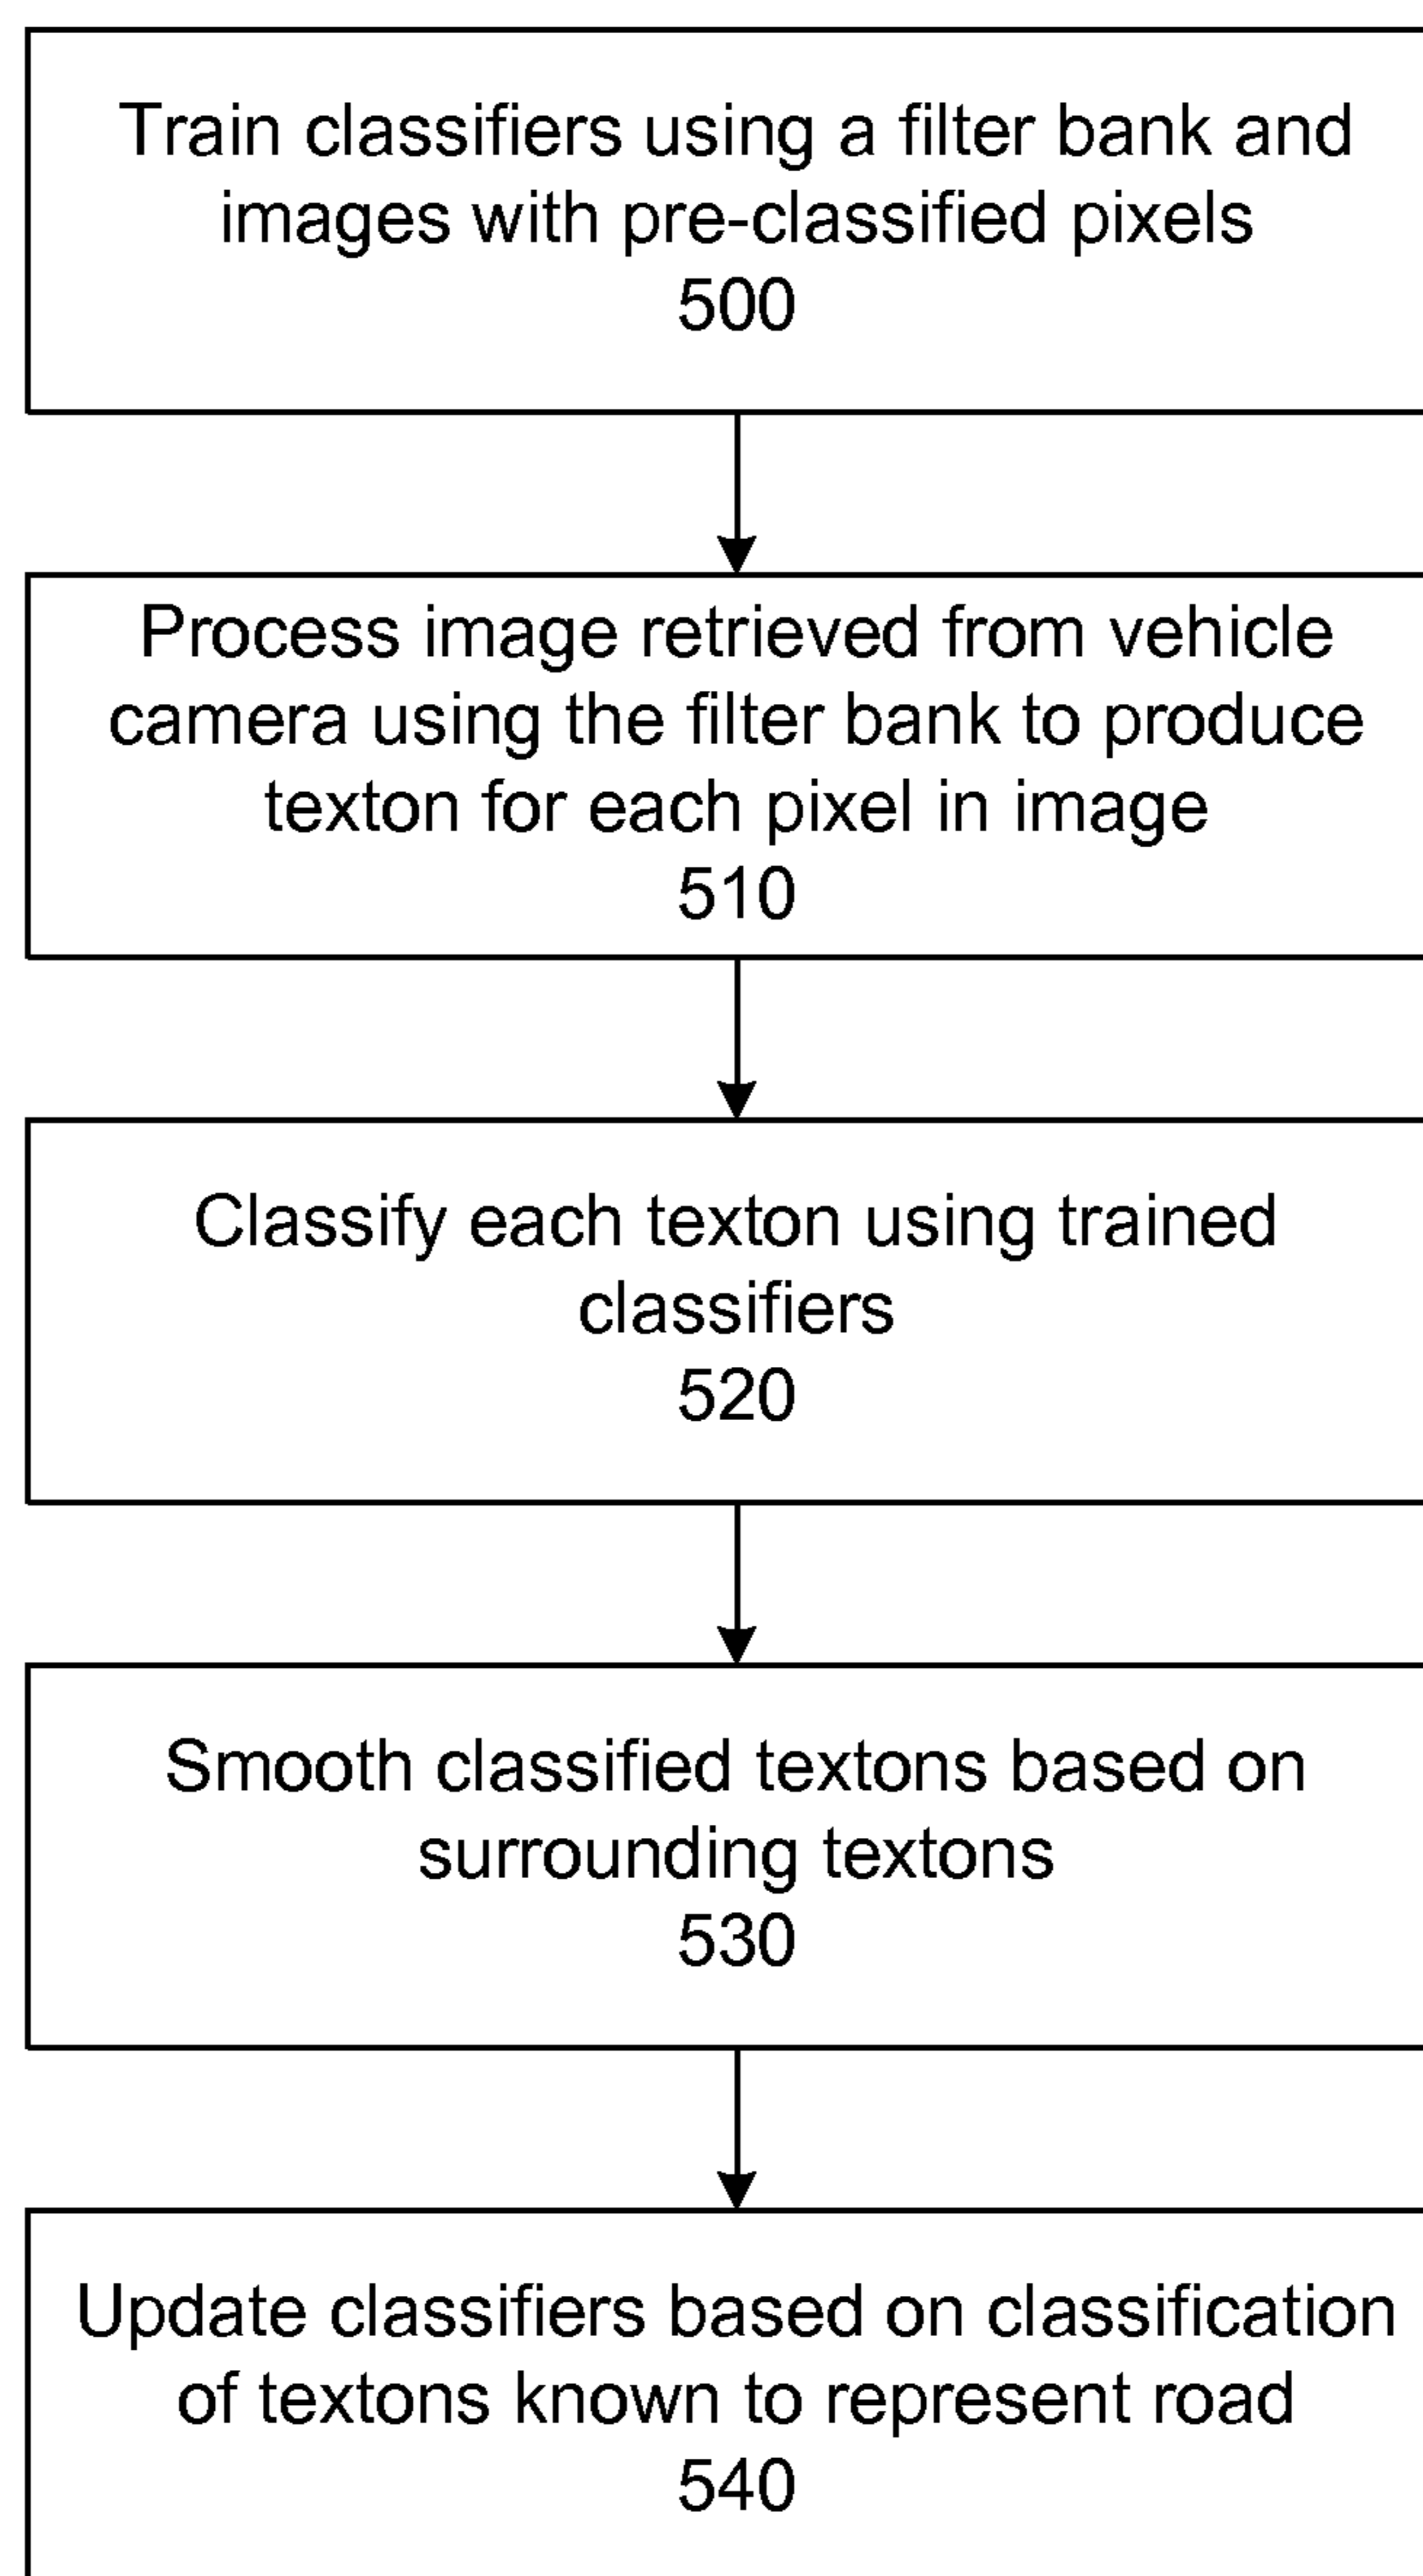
Train classifiers using a filter bank and images with pre-classified pixels
500

Process image retrieved from vehicle camera using the filter bank to produce texton for each pixel in image
510

Classify each texton using trained classifiers
520

Smooth classified textons based on surrounding textons
530

Update classifiers based on classification of textons known to represent road
540